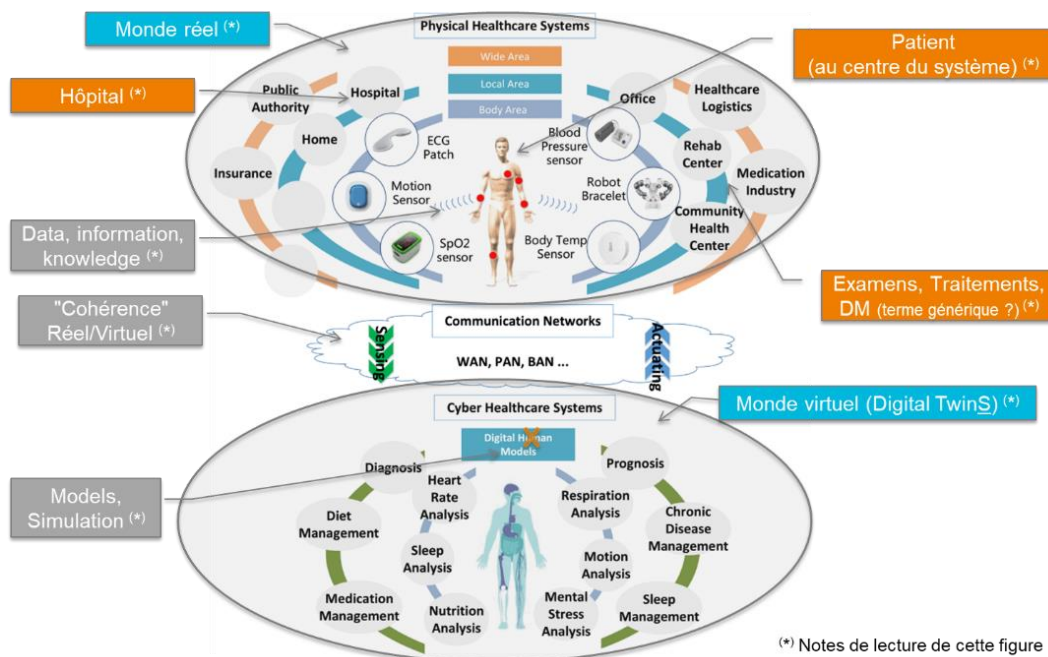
Monde réel (*)

Physical Healthcare Systems

Patient
(au centre du système) (*)

Hôpital (*)

Wide Area
Local Area
Body Area

Public Authority
Hospital
Home
Insurance
Office
Healthcare Logistics
Rehab Center
Medication Industry
Community Health Center

ECG Patch
Blood Pressure sensor
Motion Sensor
Robot Bracelet
SpO2 sensor
Body Temp Sensor

Data, information, knowledge (*)

Examens, Traitements, DM (terme générique ?) (*)

"Cohérence" Réel/Virtuel (*)

Communication Networks
Sensing
Actuating
WAN, PAN, BAN ...

Cyber Healthcare Systems

Monde virtuel (Digital TwinS) (*)

Digital Human Models

Diagnosis
Prognosis
Heart Rate Analysis
Respiration Analysis
Diet Management
Chronic Disease Management
Sleep Analysis
Motion Analysis
Medication Management
Nutrition Analysis
Mental Stress Analysis
Sleep Management

Models, Simulation (*)

(*) Notes de lecture de cette figure